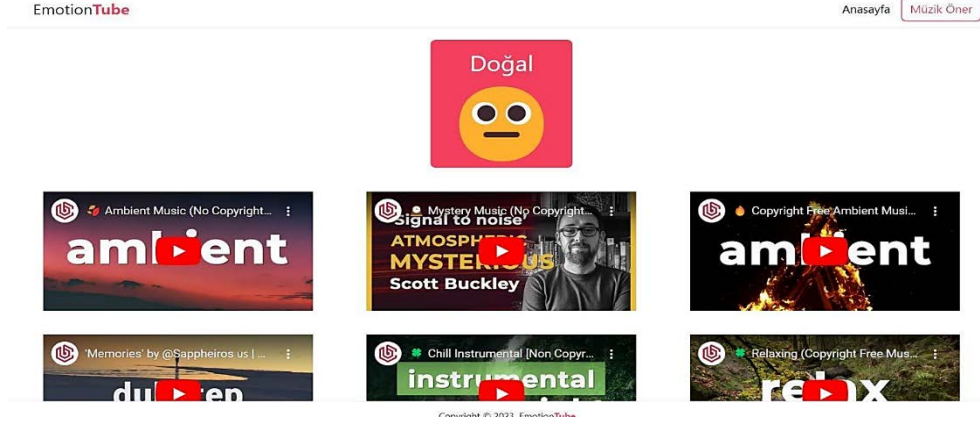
EmotionTube

Anasayfa Müzik Öner

Doğal

Ambient Music (No Copyright...
ambient

Mystery Music (No Copyright...
signal to noise
ATMOSPHERIC
MYSTERIOUS
Scott Buckley

Copyright Free Ambient Musi...
ambient

'Memories' by @Sappheiros us | ...
dubstep

Chill Instrumental [Non Copyr...
instrumental

Relaxing (Copyright Free Mus...
relax

Copyright © 2023 EmotionTube